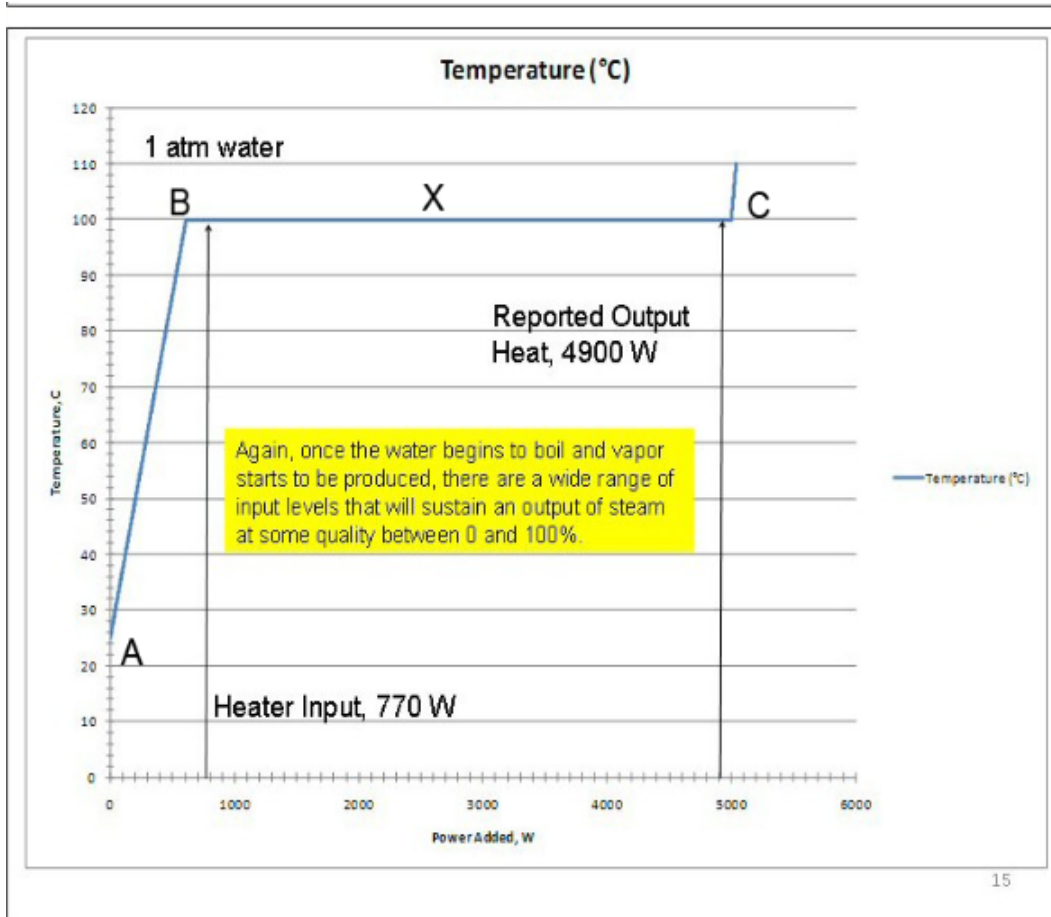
Temperature (°C)

1 atm water

B

X

C

Reported Output Heat, 4900 W

Again, once the water begins to boil and vapor starts to be produced, there are a wide range of input levels that will sustain an output of steam at some quality between 0 and 100%.

A

Heater Input, 770 W

Temperature, C

120
110
100
90
80
70
60
50
40
30
20
10
0

0
1000
2000
3000
4000
5000
6000

Power Added, W

Temperature (°C)

15